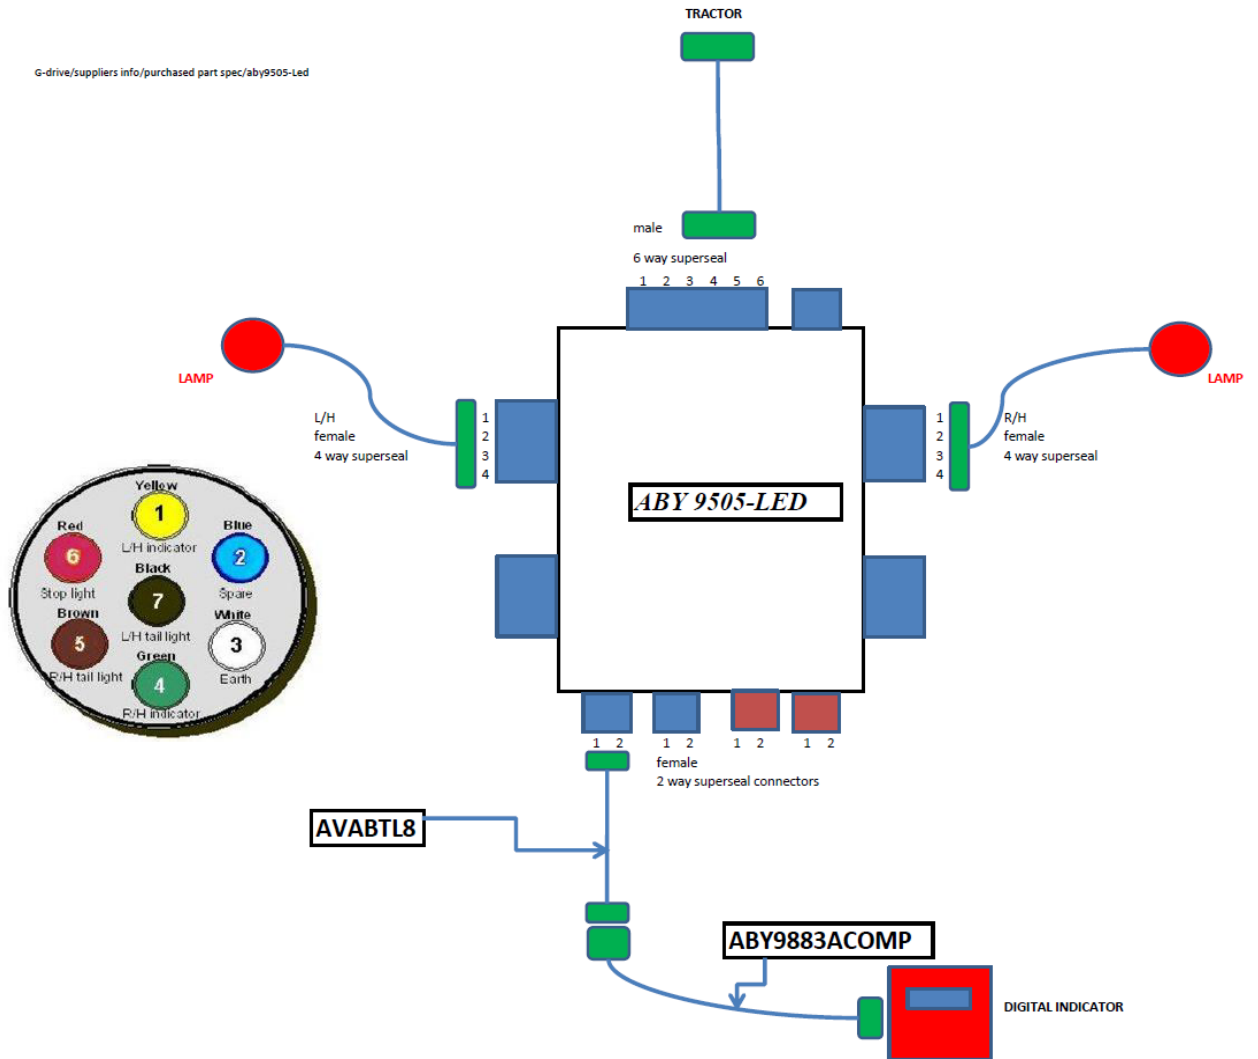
TRACTOR

G-drive/suppliers info/purchased part spec/aby9505-Led

male

6 way superseal

1 2 3 4 5 6

LAMP

LAMP

L/H
female
4 way superseal

1
2
3
4

1
2
3
4

R/H
female
4 way superseal

ABY 9505-LED

Yellow
1
L/H indicator
Red
6
Stop light
Blue
2
Spare
Black
7
L/H tail light
Brown
5
R/H tail light
White
3
Earth
Green
4
R/H indicator

1 2
1 2
1 2
1 2

female
2 way superseal connectors

AVABTL8

ABY9883ACOMP

DIGITAL INDICATOR